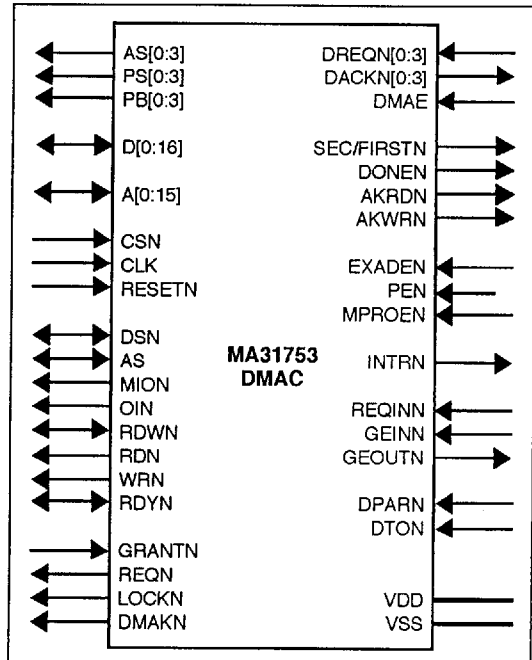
AS[0:3]
PS[0:3]
PB[0:3]
D[0:16]
A[0:15]
CSN
CLK
RESETN
DSN
AS
MION
OIN
RDWN
RDN
WRN
RDYN
GRANTN
REQN
LOCKN
DMAKN

MA31753
DMAC

DREQN[0:3]
DACKN[0:3]
DMAE
SEC/FIRSTN
DONEN
AKRDN
AKWRN
EXADEN
PEN
MPROEN
INTRN
REQINN
GEINN
GEOUTN
DPARN
DTON
VDD
VSS